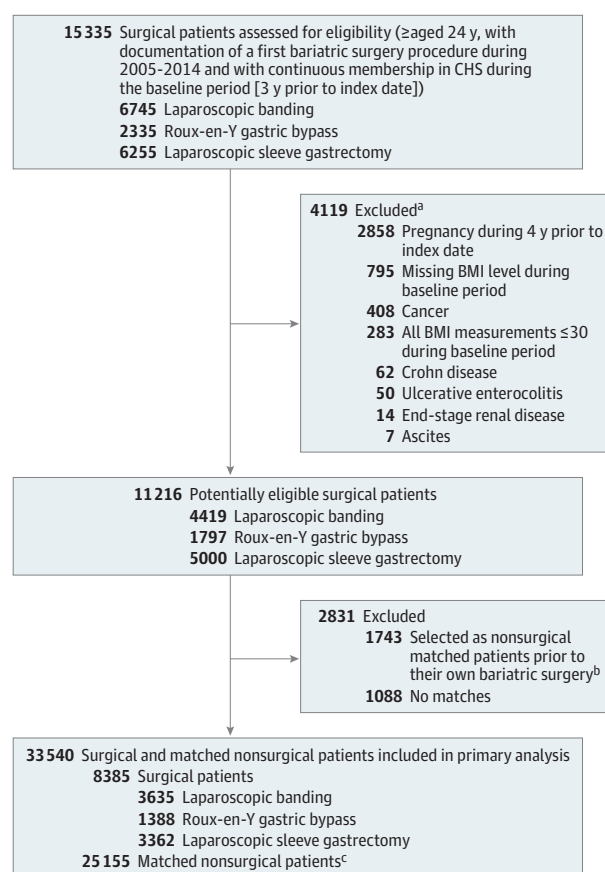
**15335** Surgical patients assessed for eligibility (≥aged 24 y, with documentation of a first bariatric surgery procedure during 2005-2014 and with continuous membership in CHS during the baseline period [3 y prior to index date])
**6745** Laparoscopic banding
**2335** Roux-en-Y gastric bypass
**6255** Laparoscopic sleeve gastrectomy

**4119** Excluded$^{a}$
**2858** Pregnancy during 4 y prior to index date
**795** Missing BMI level during baseline period
**408** Cancer
**283** All BMI measurements ≤30 during baseline period
**62** Crohn disease
**50** Ulcerative enterocolitis
**14** End-stage renal disease
**7** Ascites

**11216** Potentially eligible surgical patients
**4419** Laparoscopic banding
**1797** Roux-en-Y gastric bypass
**5000** Laparoscopic sleeve gastrectomy

**2831** Excluded
**1743** Selected as nonsurgical matched patients prior to their own bariatric surgery$^{b}$
**1088** No matches

**33540** Surgical and matched nonsurgical patients included in primary analysis
**8385** Surgical patients
**3635** Laparoscopic banding
**1388** Roux-en-Y gastric bypass
**3362** Laparoscopic sleeve gastrectomy
**25155** Matched nonsurgical patients$^{c}$